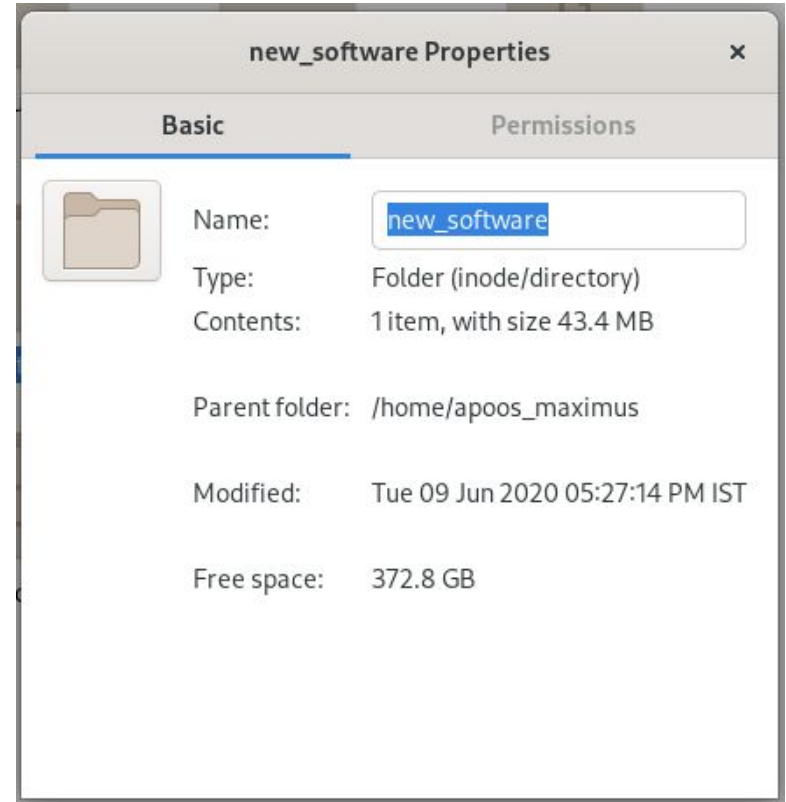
new_software Properties ×

Basic Permissions

Name: new_software

Type: Folder (inode/directory)

Contents: 1 item, with size 43.4 MB

Parent folder: /home/apoos_maximus

Modified: Tue 09 Jun 2020 05:27:14 PM IST

Free space: 372.8 GB